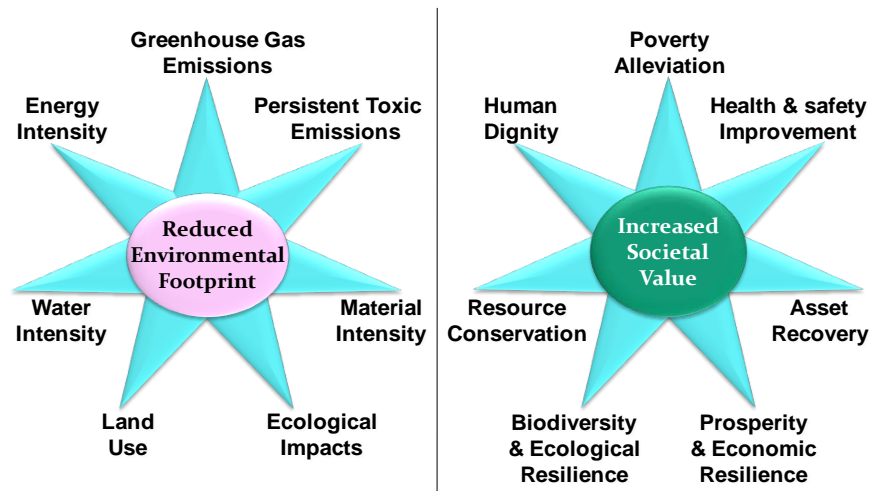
Greenhouse Gas Emissions

Energy Intensity

Persistent Toxic Emissions

Reduced Environmental Footprint

Water Intensity

Material Intensity

Land Use

Ecological Impacts

Poverty Alleviation

Human Dignity

Health & safety Improvement

Increased Societal Value

Resource Conservation

Asset Recovery

Biodiversity & Ecological Resilience

Prosperity & Economic Resilience